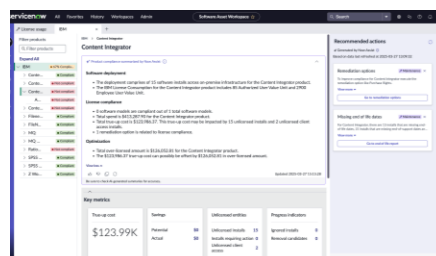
servicenow All Favorites History Workspaces Admin

Software Asset Workspace

Search

Product compliance recommended by Now Assist

Filter products

Expand All

IBM

Content Integrator

Software deployment

The deployment comprises of 15 software installs across on-premise infrastructure for the Content Integrator product.

License compliance

Optimization

Key metrics

True-up cost

$123.99K

Savings

Potential

Actual

Unlicensed entities

Unlicensed installs 15

Progress indicators

Ignored installs 0

Removal candidates 0

Recommended actions

Generated by Now Assist

Remediation options

Go to remediation options

Missing end of life dates